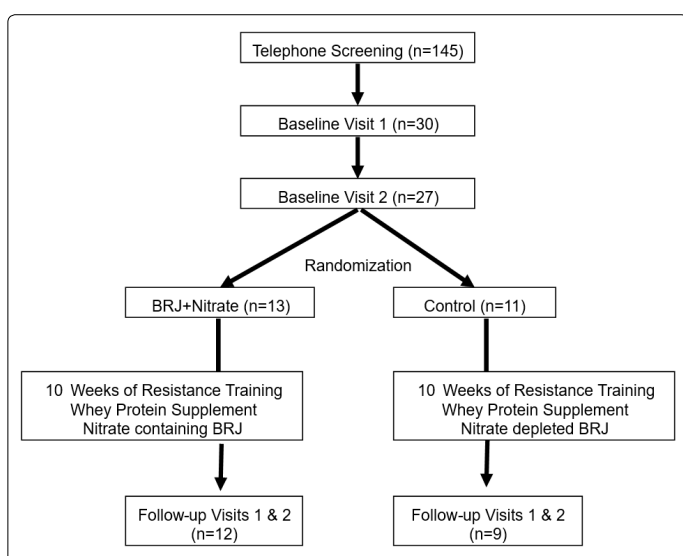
Telephone Screening (n=145)

Baseline Visit 1 (n=30)

Baseline Visit 2 (n=27)

Randomization

BRJ+Nitrate (n=13)

Control (n=11)

10 Weeks of Resistance Training
Whey Protein Supplement
Nitrate containing BRJ

10 Weeks of Resistance Training
Whey Protein Supplement
Nitrate depleted BRJ

Follow-up Visits 1 & 2
(n=12)

Follow-up Visits 1 & 2
(n=9)